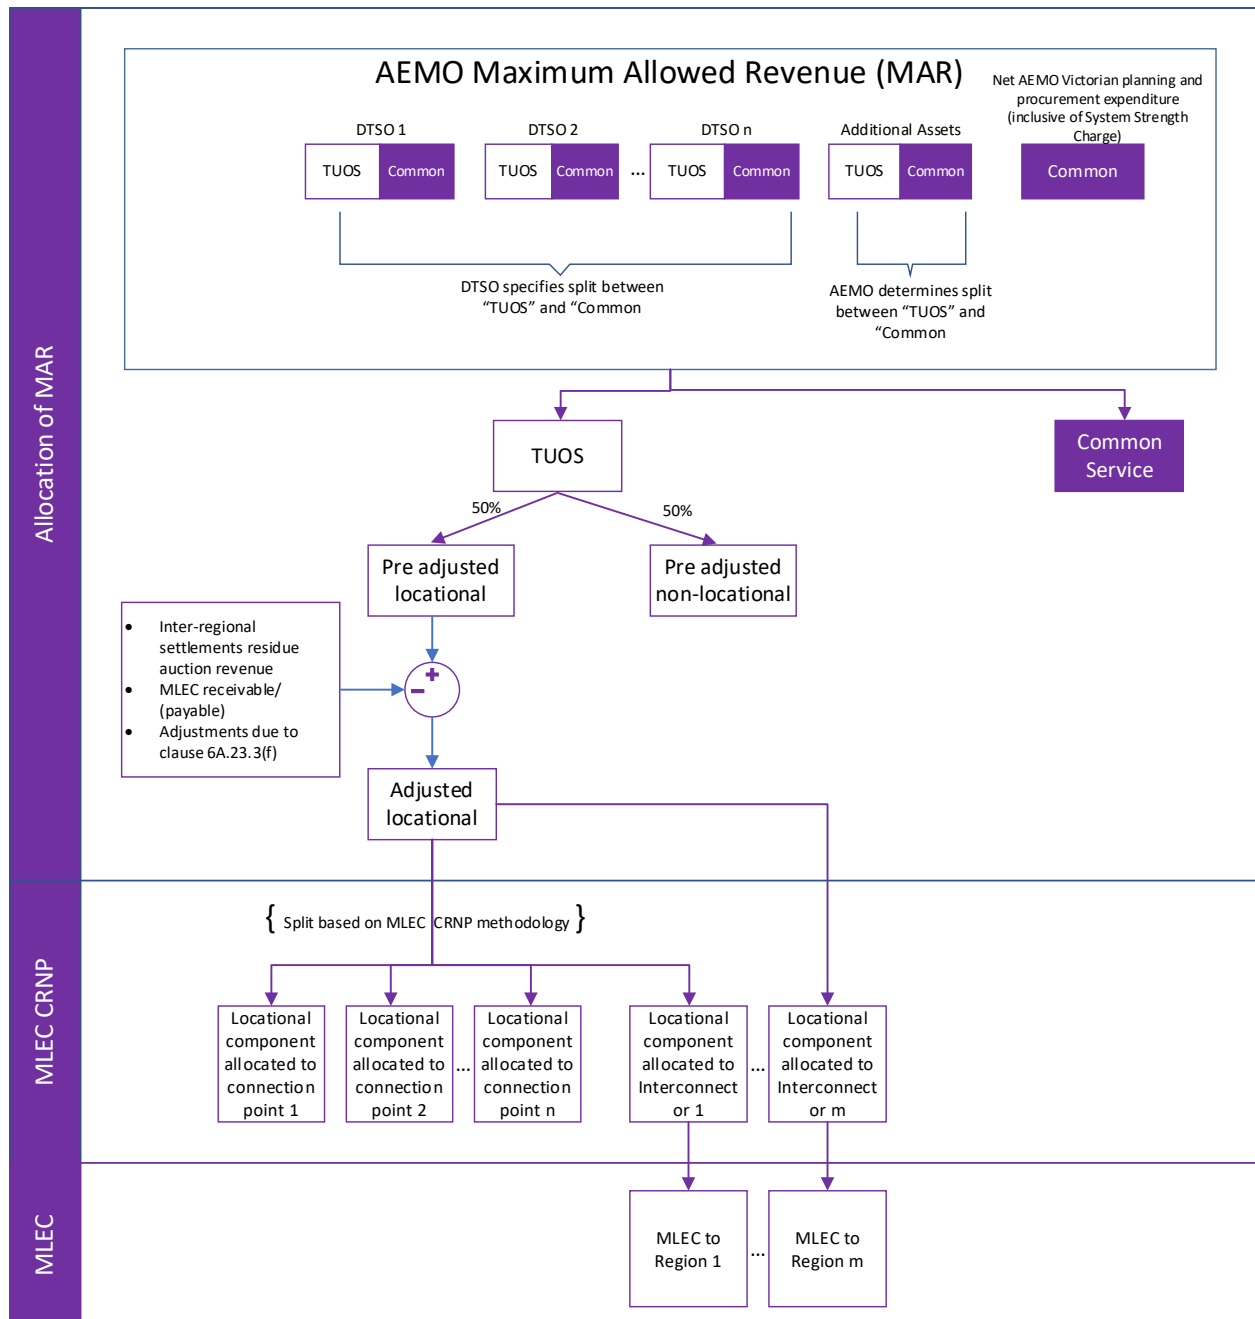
Allocation of MAR

AEMO Maximum Allowed Revenue (MAR)

Net AEMO Victorian planning and procurement expenditure (inclusive of System Strength Charge)

DTSO 1
TUOS Common

DTSO 2
TUOS Common

...

DTSO n
TUOS Common

Additional Assets
TUOS Common

Common

DTSO specifies split between "TUOS" and "Common

AEMO determines split between "TUOS" and "Common

TUOS

Common Service

50%

50%

Pre adjusted locational

Pre adjusted non-locational

- Inter-regional settlements residue auction revenue
- MLEC receivable/ (payable)
- Adjustments due to clause 6A.23.3(f)

+
–

Adjusted locational

MLEC CRNP

{ Split based on MLEC CRNP methodology }

Locational component allocated to connection point 1

Locational component allocated to connection point 2

...

Locational component allocated to connection point n

Locational component allocated to Interconnector 1

...

Locational component allocated to Interconnector m

MLEC

MLEC to Region 1

...

MLEC to Region m